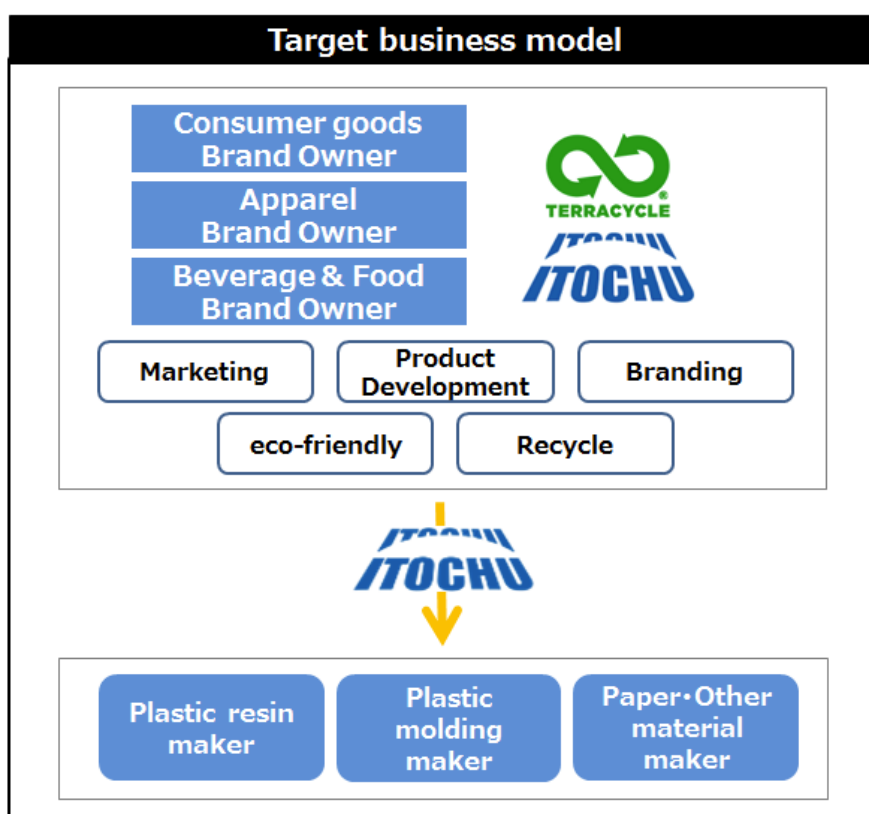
Target business model

Consumer goods Brand Owner

Apparel Brand Owner

Beverage & Food Brand Owner

TERRACYCLE®

ITOCHU

Marketing

Product Development

Branding

eco-friendly

Recycle

ITOCHU

Plastic resin maker

Plastic molding maker

Paper・Other material maker